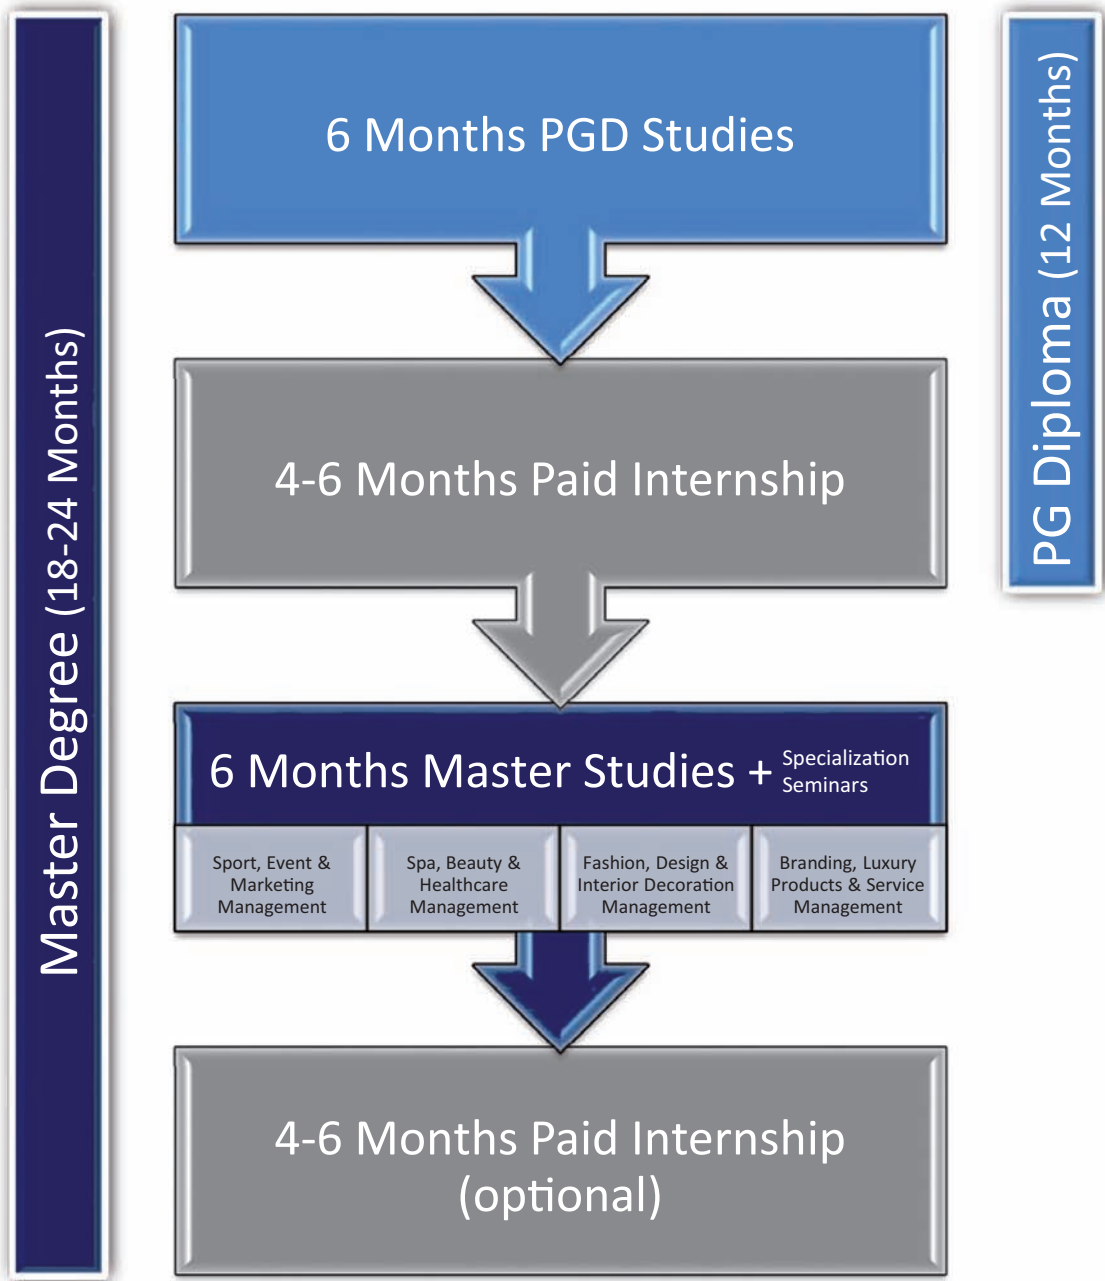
Master Degree (18-24 Months)

6 Months PGD Studies

PG Diploma (12 Months)

4-6 Months Paid Internship

6 Months Master Studies + Specialization Seminars

| Sport, Event & Marketing Management | Spa, Beauty & Healthcare Management | Fashion, Design & Interior Decoration Management | Branding, Luxury Products & Service Management |
|---|---|---|---|

4-6 Months Paid Internship (optional)